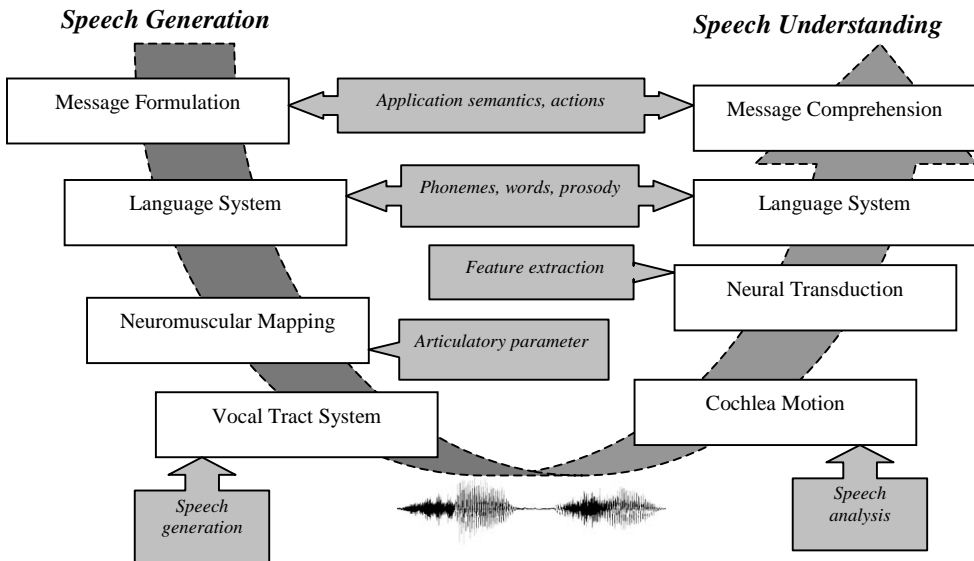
Speech Generation

Speech Understanding

Message Formulation

Application semantics, actions

Message Comprehension

Language System

Phonemes, words, prosody

Language System

Feature extraction

Neural Transduction

Neuromuscular Mapping

Articulatory parameter

Vocal Tract System

Cochlea Motion

Speech generation

Speech analysis